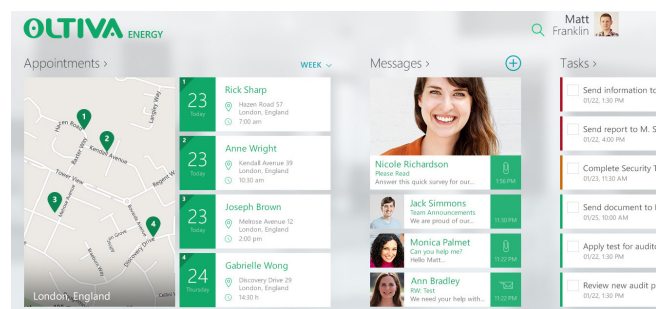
OLTIVA ENERGY

Matt Franklin

Appointments >

WEEK

Hazen Road
Kendall Avenue
Tower View
Regent W
Melrose Avenue
Discovery Drive
Lansley Way
1 2 3 4

London, England

1
23
Today
Rick Sharp
Hazen Road 57
London, England
7:00 am

2
23
Today
Anne Wright
Kendall Avenue 39
London, England
10:30 am

3
23
Today
Joseph Brown
Melrose Avenue 12
London, England
2:00 pm

4
24
Thursday
Gabrielle Wong
Discovery Drive 29
London, England
14:30 h

Messages >

Nicole Richardson
Please Read
Answer this quick survey for our...
1:56 PM

Jack Simmons
Team Announcements
We are proud of our...
11:30 PM

Monica Palmet
Can you help me?
Hello Matt...
11:22 PM

Ann Bradley
RW: Test
We need your help with...
11:22 PM

Tasks >

Send information to
01/22, 1:30 PM

Send report to M. S
01/22, 4:00 PM

Complete Security T
01/23, 11:30 AM

Send document to
01/25, 10:00 AM

Apply test for audit
01/22, 1:30 PM

Review new audit p
01/22, 1:30 PM